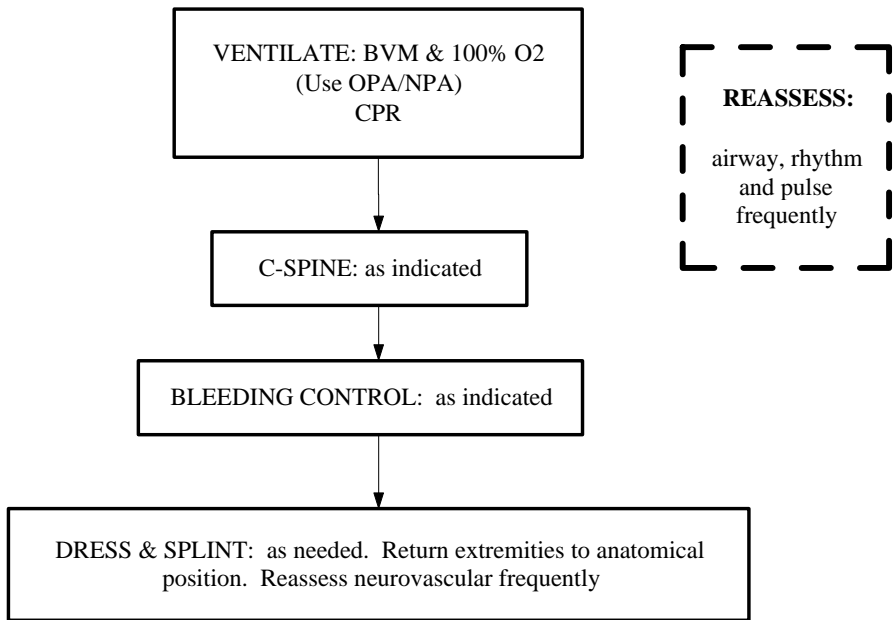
VENTILATE: BVM & 100% O2
(Use OPA/NPA)
CPR

REASSESS:

airway, rhythm and pulse frequently

C-SPINE: as indicated

BLEEDING CONTROL: as indicated

DRESS & SPLINT: as needed. Return extremities to anatomical position. Reassess neurovascular frequently